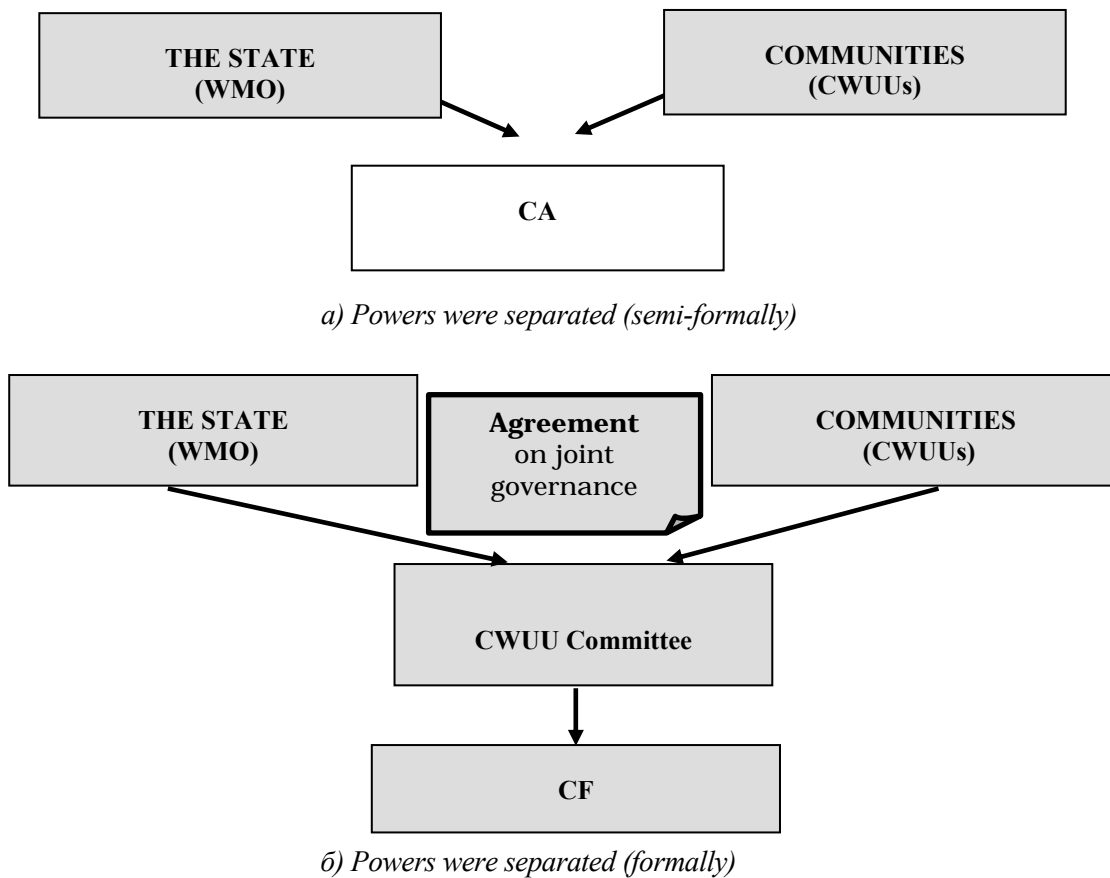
THE STATE (WMO)

COMMUNITIES (CWUUs)

CA

a) Powers were separated (semi-formally)

THE STATE (WMO)

Agreement on joint governance

COMMUNITIES (CWUUs)

CWUU Committee

CF

б) Powers were separated (formally)